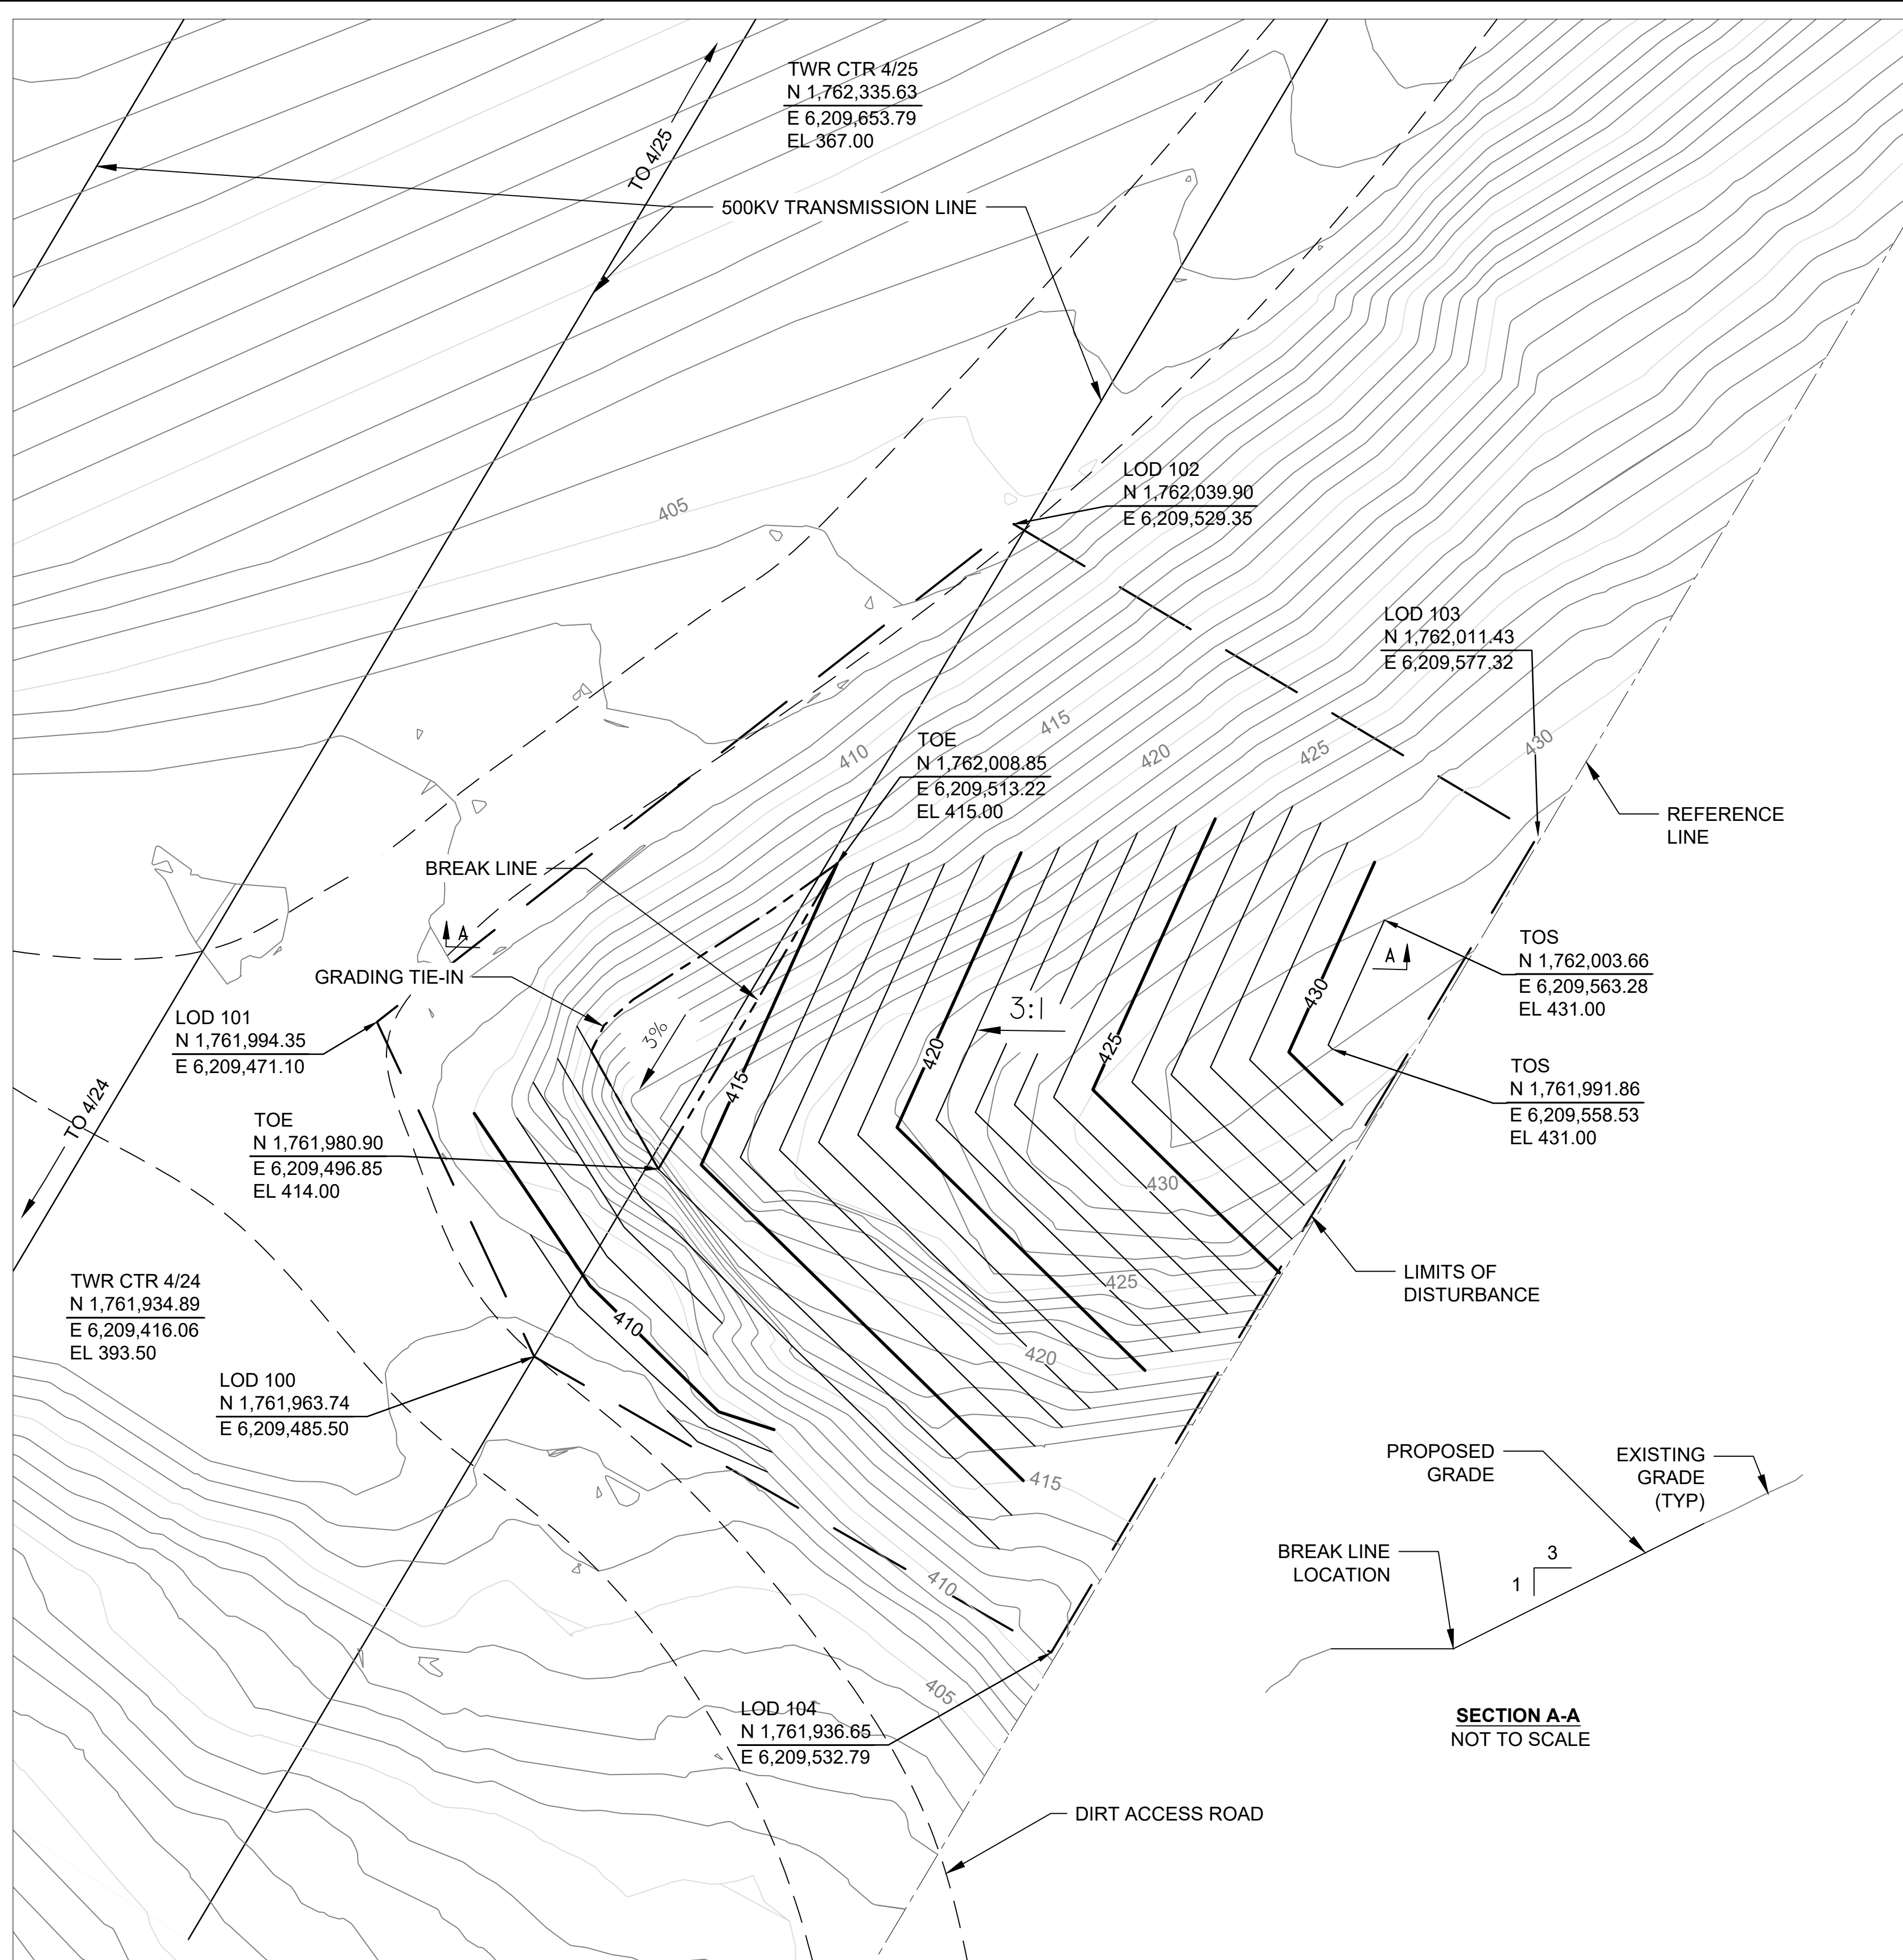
TWR CTR 4/25
N 1,762,335.63
E 6,209,653.79
EL 367.00

TO 4/25

500KV TRANSMISSION LINE

405

LOD 102
N 1,762,039.90
E 6,209,529.35

LOD 103
N 1,762,011.43
E 6,209,577.32

415

410

420

425

430

TOE
N 1,762,008.85
E 6,209,513.22
EL 415.00

REFERENCE LINE

BREAK LINE

A

A

GRADING TIE-IN

3%

3:1

TOS
N 1,762,003.66
E 6,209,563.28
EL 431.00

LOD 101
N 1,761,994.35
E 6,209,471.10

415

420

425

430

TOS
N 1,761,991.86
E 6,209,558.53
EL 431.00

TO 4/24

TOE
N 1,761,980.90
E 6,209,496.85
EL 414.00

430

LIMITS OF DISTURBANCE

425

TWR CTR 4/24
N 1,761,934.89
E 6,209,416.06
EL 393.50

410

420

LOD 100
N 1,761,963.74
E 6,209,485.50

415

PROPOSED GRADE

EXISTING GRADE (TYP)

BREAK LINE LOCATION

3
1

410

405

LOD 104
N 1,761,936.65
E 6,209,532.79

SECTION A-A
NOT TO SCALE

DIRT ACCESS ROAD